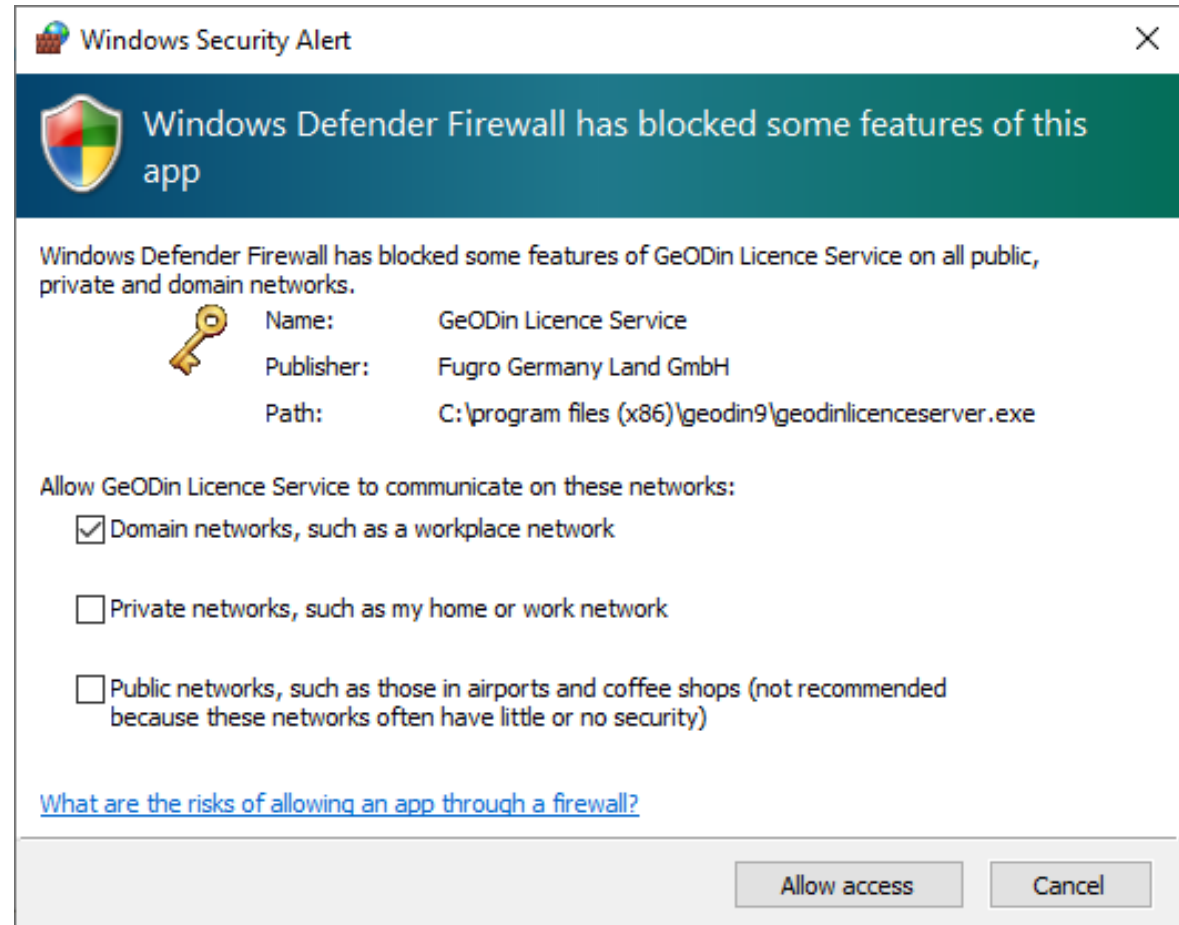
Windows Security Alert

×

Windows Defender Firewall has blocked some features of this app

Windows Defender Firewall has blocked some features of GeODin Licence Service on all public, private and domain networks.

Name: GeODin Licence Service

Publisher: Fugro Germany Land GmbH

Path: C:\program files (x86)\geodin9\geodinlicenceserver.exe

Allow GeODin Licence Service to communicate on these networks:

☑ Domain networks, such as a workplace network

☐ Private networks, such as my home or work network

☐ Public networks, such as those in airports and coffee shops (not recommended because these networks often have little or no security)

What are the risks of allowing an app through a firewall?

Allow access

Cancel